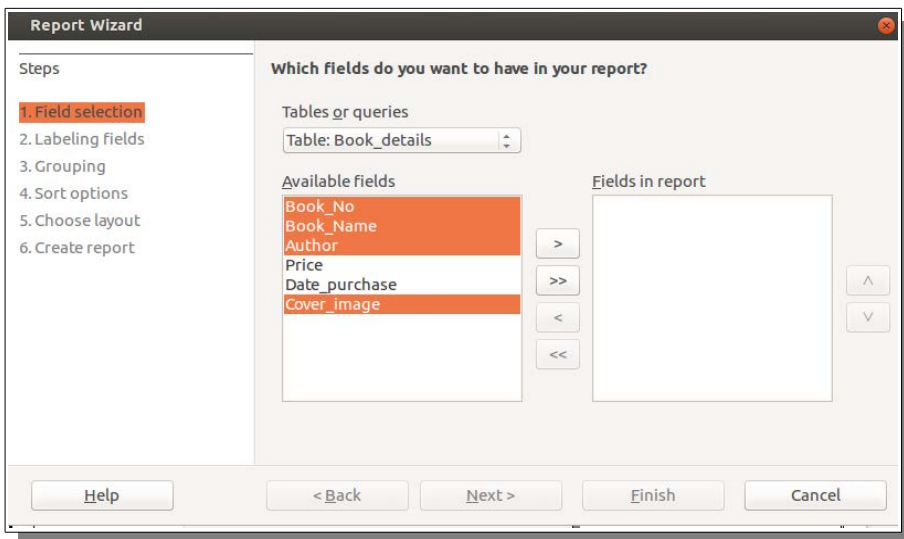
Report Wizard

Steps

1. Field selection
2. Labeling fields
3. Grouping
4. Sort options
5. Choose layout
6. Create report

Which fields do you want to have in your report?

Tables or queries

Table: Book_details

Available fields

Book_No
Book_Name
Author
Price
Date_purchase
Cover_image

>
>>
<
<<

Fields in report

^
v

Help

< Back

Next >

Finish

Cancel